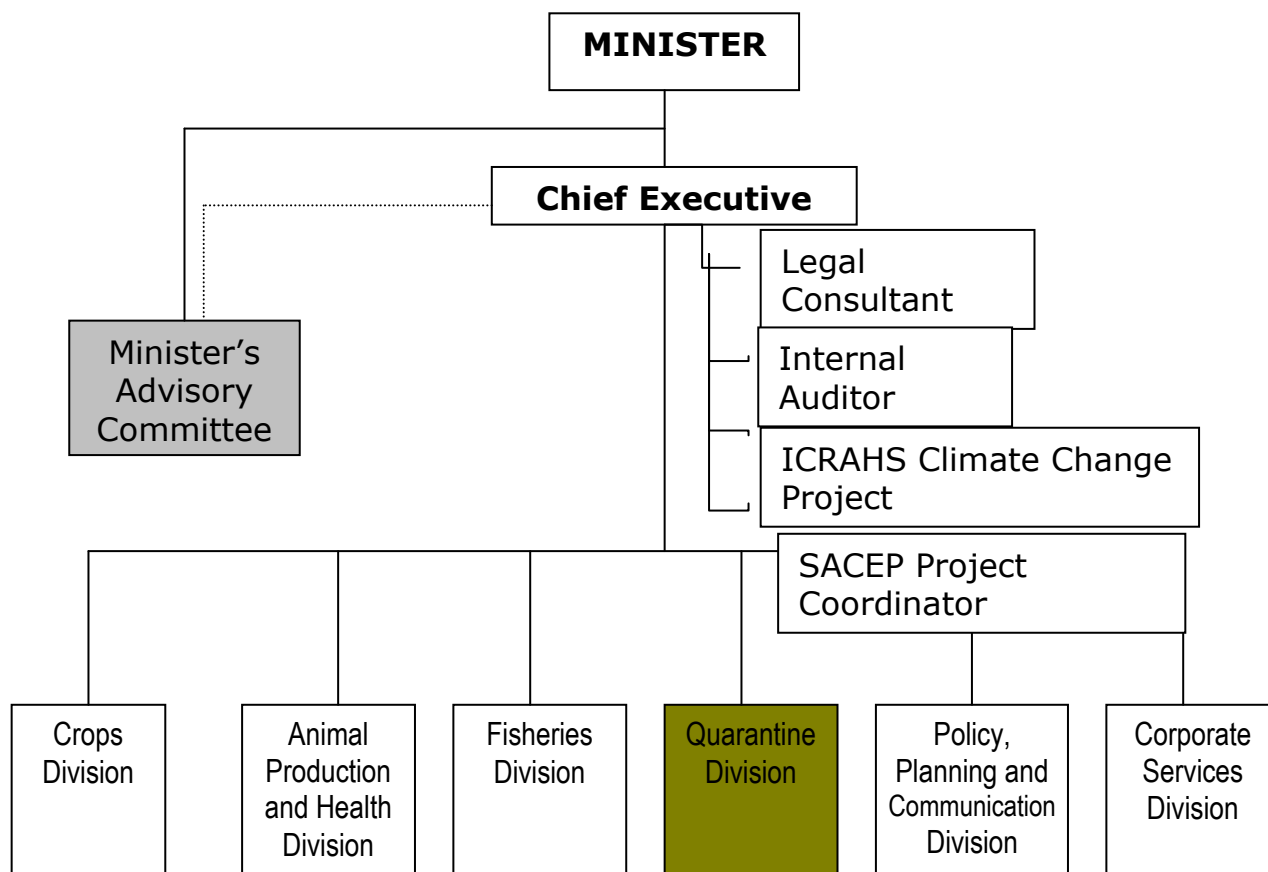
MINISTER

Chief Executive

Minister's Advisory Committee

Legal Consultant

Internal Auditor

ICRAHS Climate Change Project

SACEP Project Coordinator

Crops Division

Animal Production and Health Division

Fisheries Division

Quarantine Division

Policy, Planning and Communication Division

Corporate Services Division